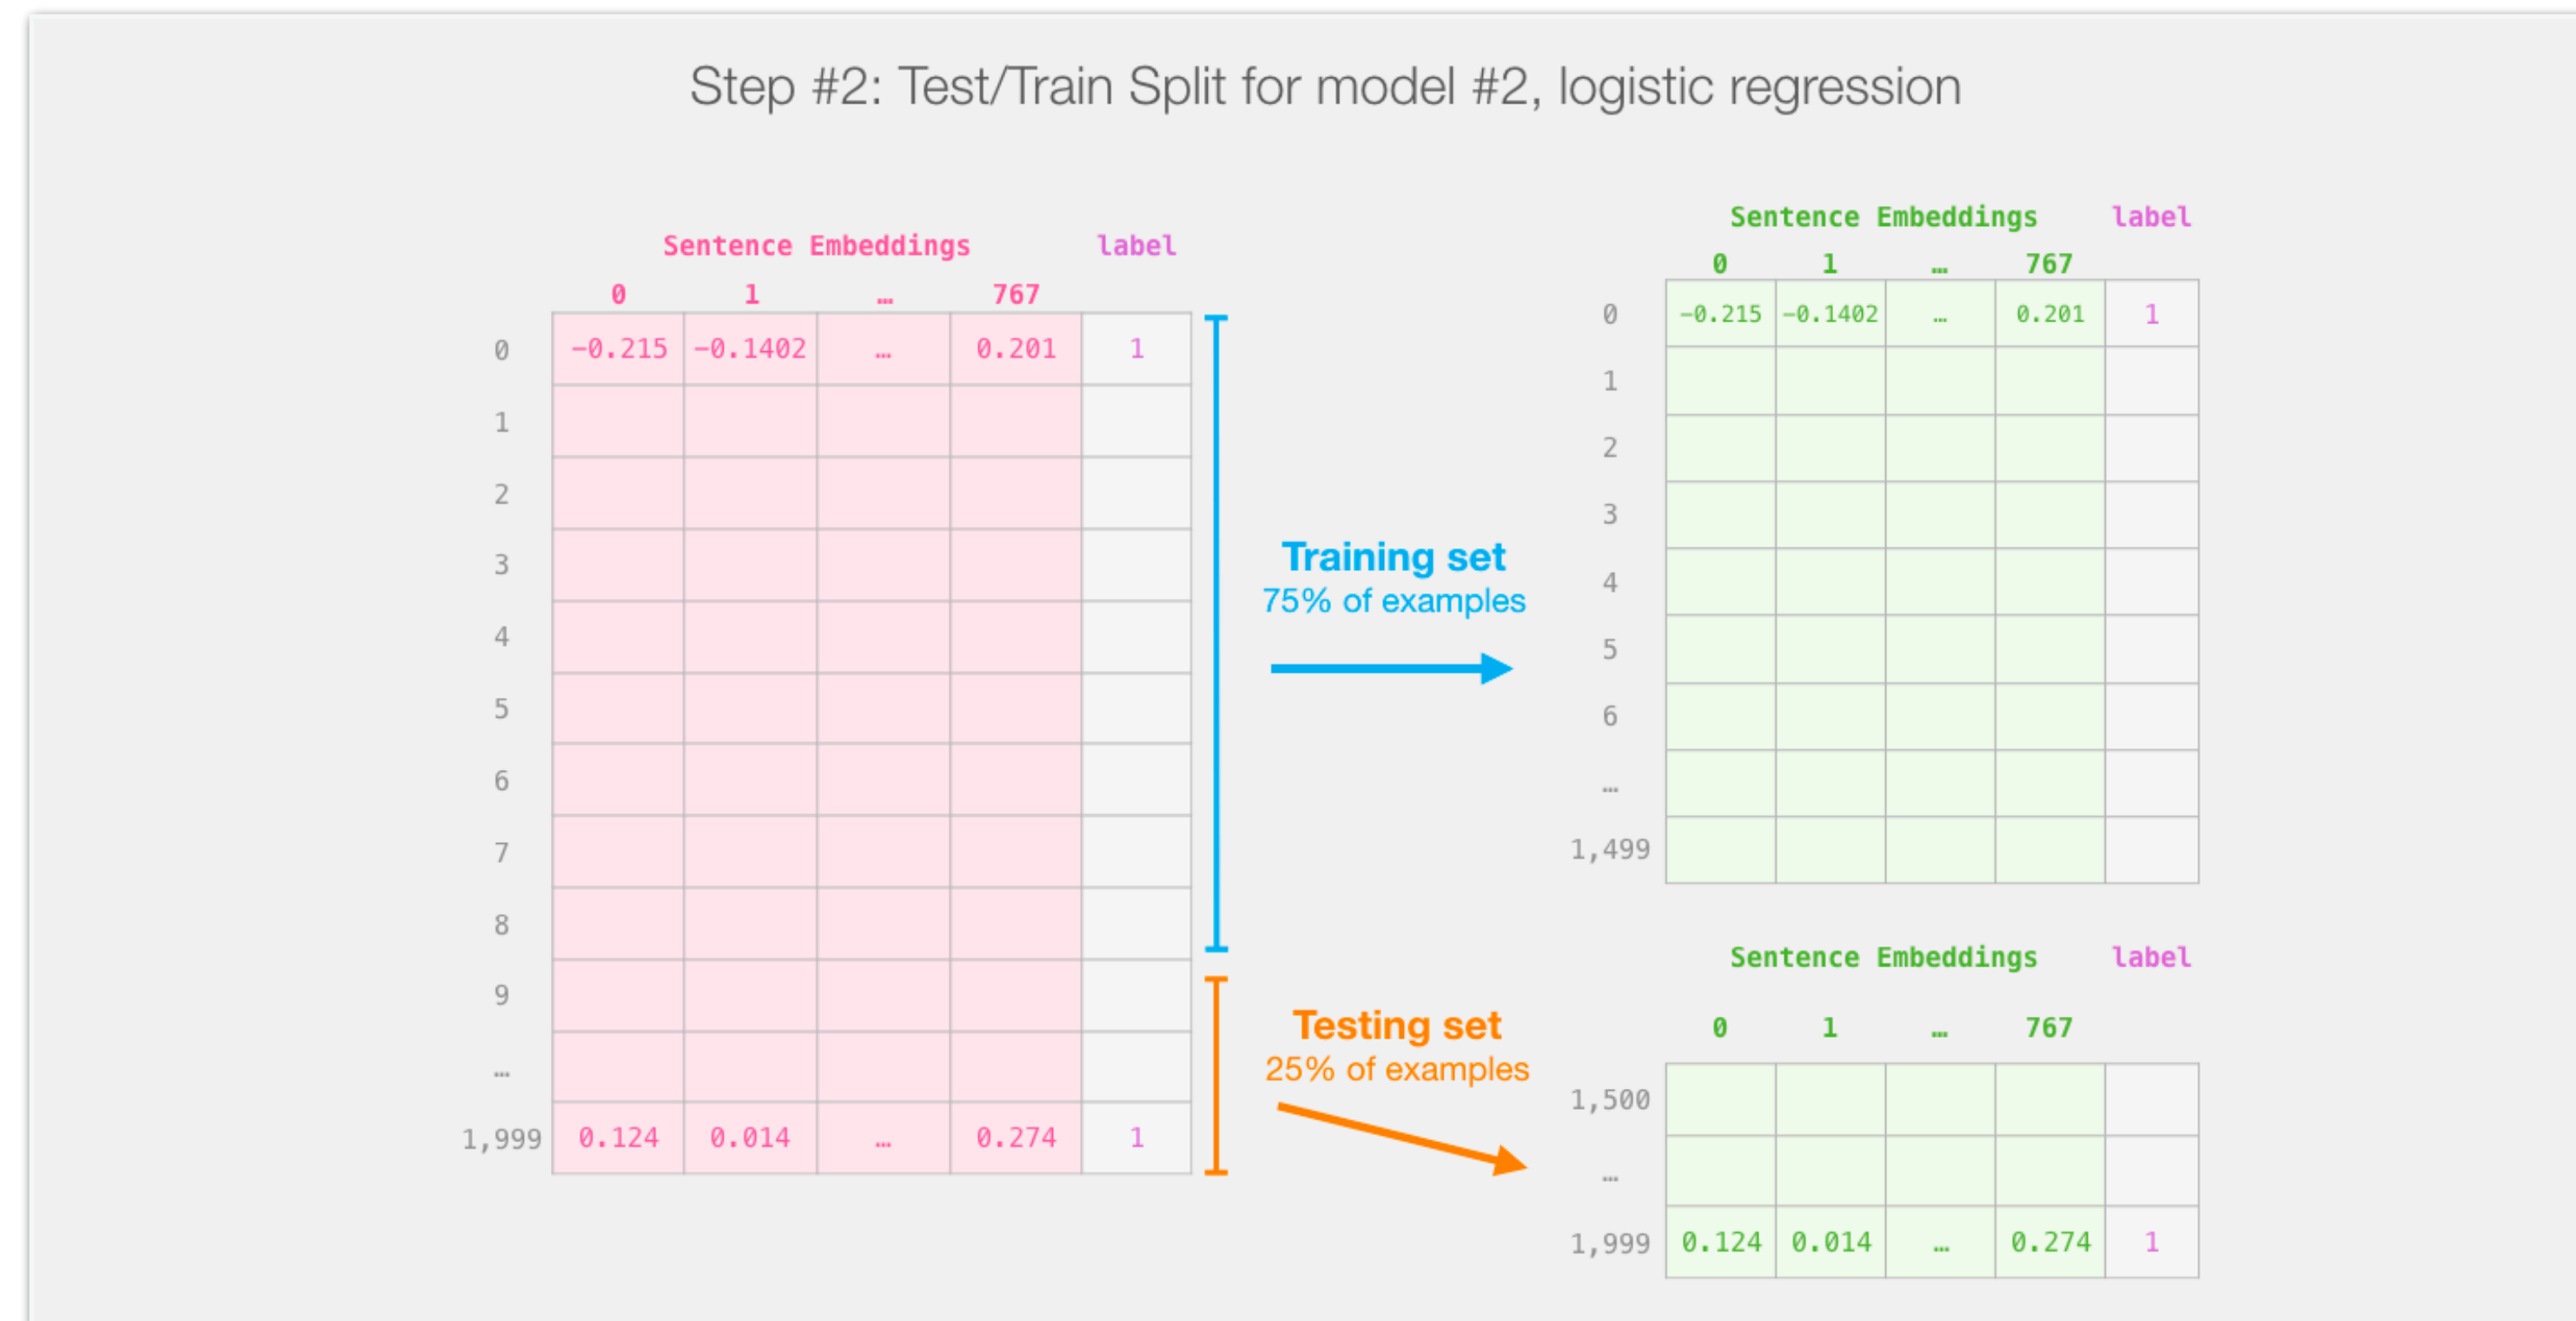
Step #2: Test/Train Split for model #2, logistic regression

Sentence Embeddings label

| | 0 | 1 | … | 767 | |
|---|---|---|---|---|---|
| 0 | -0.215 | -0.1402 | … | 0.201 | 1 |
| 1 | | | | | |
| 2 | | | | | |
| 3 | | | | | |
| 4 | | | | | |
| 5 | | | | | |
| 6 | | | | | |
| 7 | | | | | |
| 8 | | | | | |
| 9 | | | | | |
| … | | | | | |
| 1,999 | 0.124 | 0.014 | … | 0.274 | 1 |

Training set
75% of examples

Testing set
25% of examples

Sentence Embeddings label

| | 0 | 1 | … | 767 | |
|---|---|---|---|---|---|
| 0 | -0.215 | -0.1402 | … | 0.201 | 1 |
| 1 | | | | | |
| 2 | | | | | |
| 3 | | | | | |
| 4 | | | | | |
| 5 | | | | | |
| 6 | | | | | |
| … | | | | | |
| 1,499 | | | | | |

Sentence Embeddings label

| | 0 | 1 | … | 767 | |
|---|---|---|---|---|---|
| 1,500 | | | | | |
| … | | | | | |
| 1,999 | 0.124 | 0.014 | … | 0.274 | 1 |